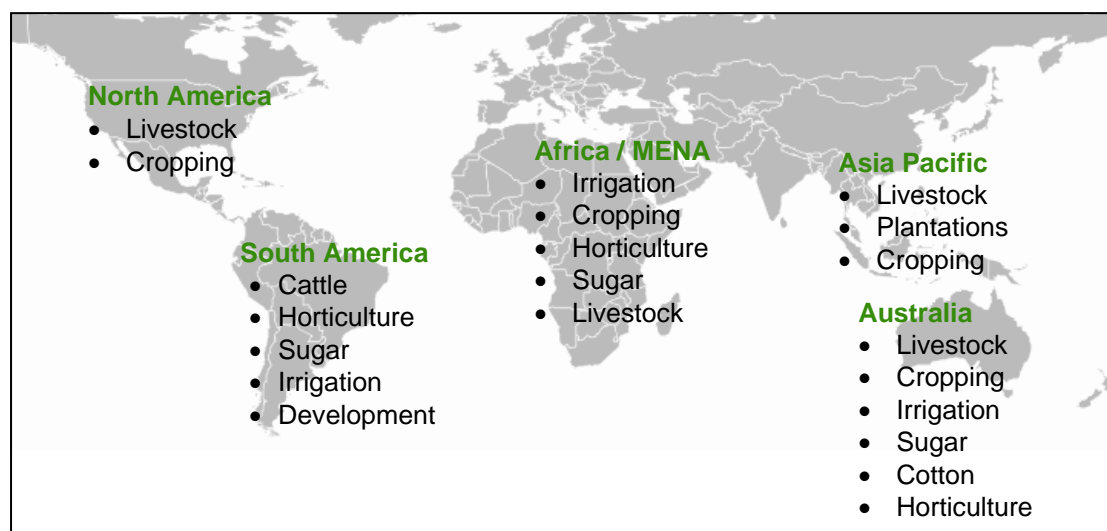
North America
- Livestock
- Cropping

South America
- Cattle
- Horticulture
- Sugar
- Irrigation
- Development

Africa / MENA
- Irrigation
- Cropping
- Horticulture
- Sugar
- Livestock

Asia Pacific
- Livestock
- Plantations
- Cropping

Australia
- Livestock
- Cropping
- Irrigation
- Sugar
- Cotton
- Horticulture